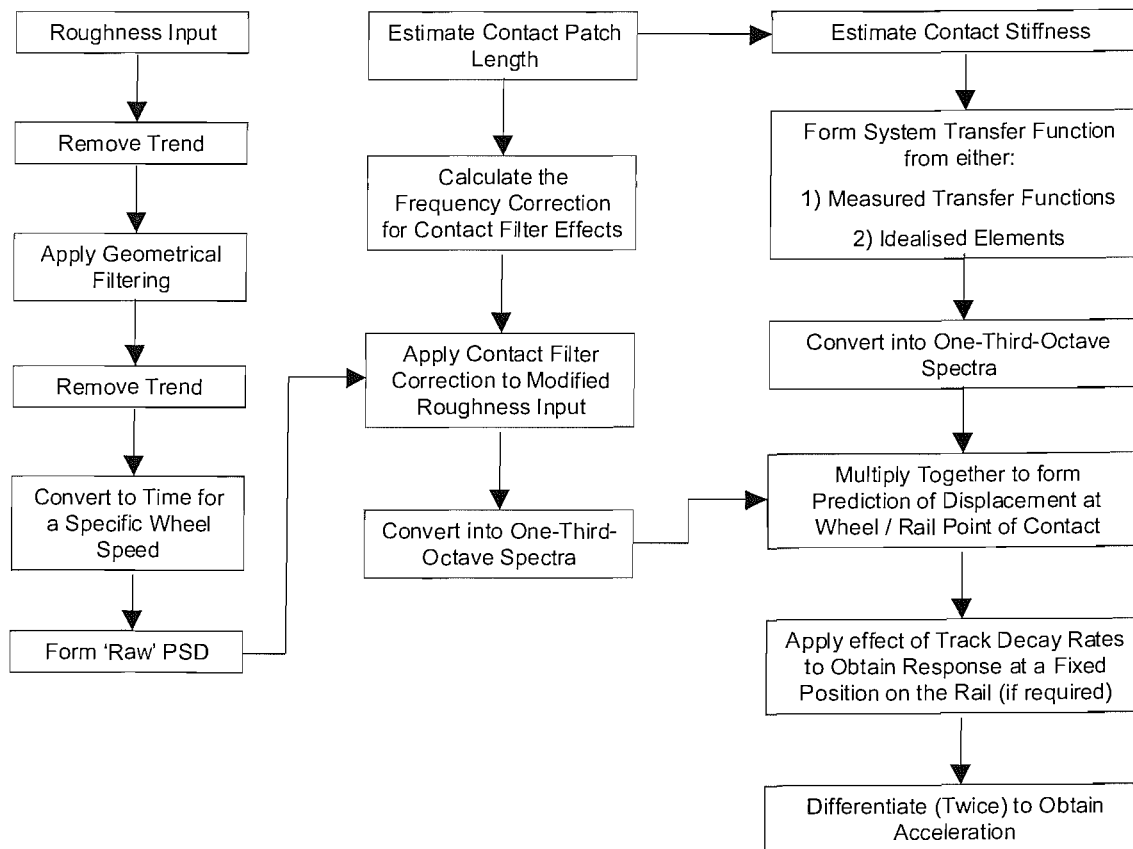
Roughness Input

Remove Trend

Apply Geometrical Filtering

Remove Trend

Convert to Time for a Specific Wheel Speed

Form 'Raw' PSD

Estimate Contact Patch Length

Calculate the Frequency Correction for Contact Filter Effects

Apply Contact Filter Correction to Modified Roughness Input

Convert into One-Third-Octave Spectra

Estimate Contact Stiffness

Form System Transfer Function from either:

1) Measured Transfer Functions

2) Idealised Elements

Convert into One-Third-Octave Spectra

Multiply Together to form Prediction of Displacement at Wheel / Rail Point of Contact

Apply effect of Track Decay Rates to Obtain Response at a Fixed Position on the Rail (if required)

Differentiate (Twice) to Obtain Acceleration